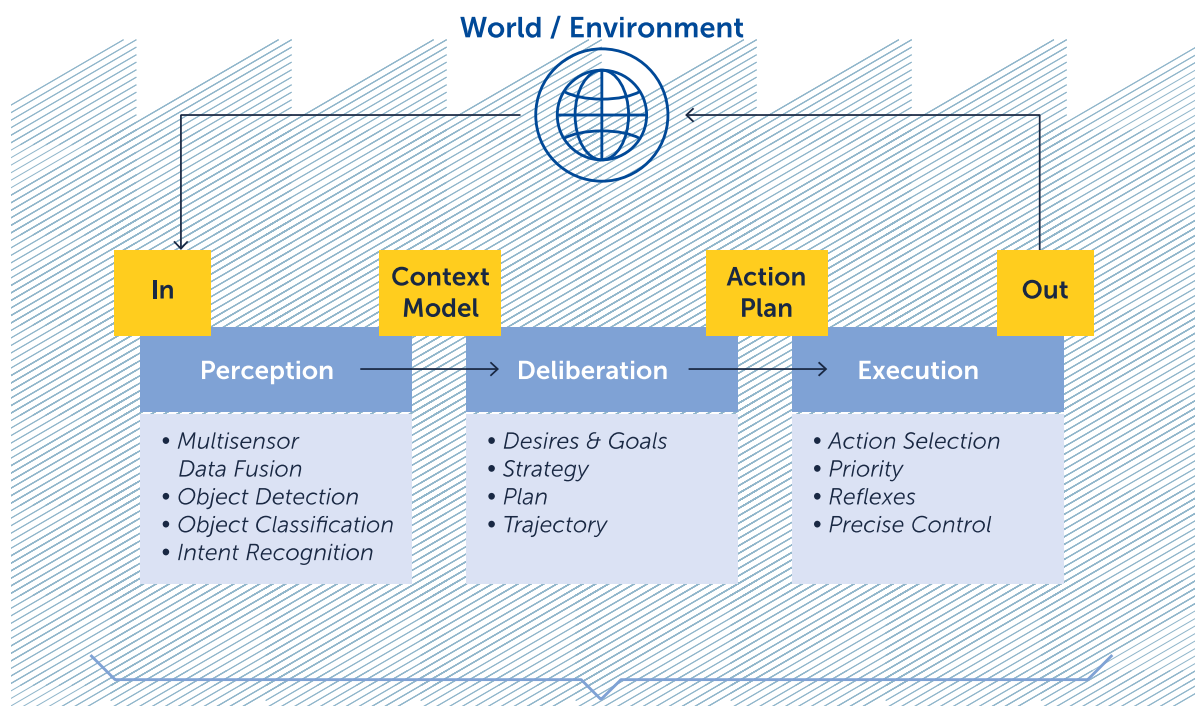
World / Environment

In

Context Model

Action Plan

Out

Perception

• Multisensor Data Fusion
• Object Detection
• Object Classification
• Intent Recognition

Deliberation

• Desires & Goals
• Strategy
• Plan
• Trajectory

Execution

• Action Selection
• Priority
• Reflexes
• Precise Control